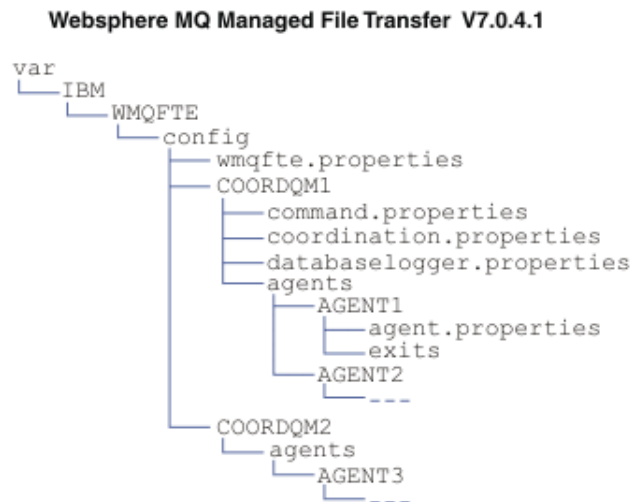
Websphere MQ Managed File Transfer V7.0.4.1

var
IBM
WMQFTE
config
wmqfte.properties
COORDQM1
command.properties
coordination.properties
databaselogger.properties
agents
AGENT1
agent.properties
exits
AGENT2
---
COORDQM2
agents
AGENT3
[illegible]